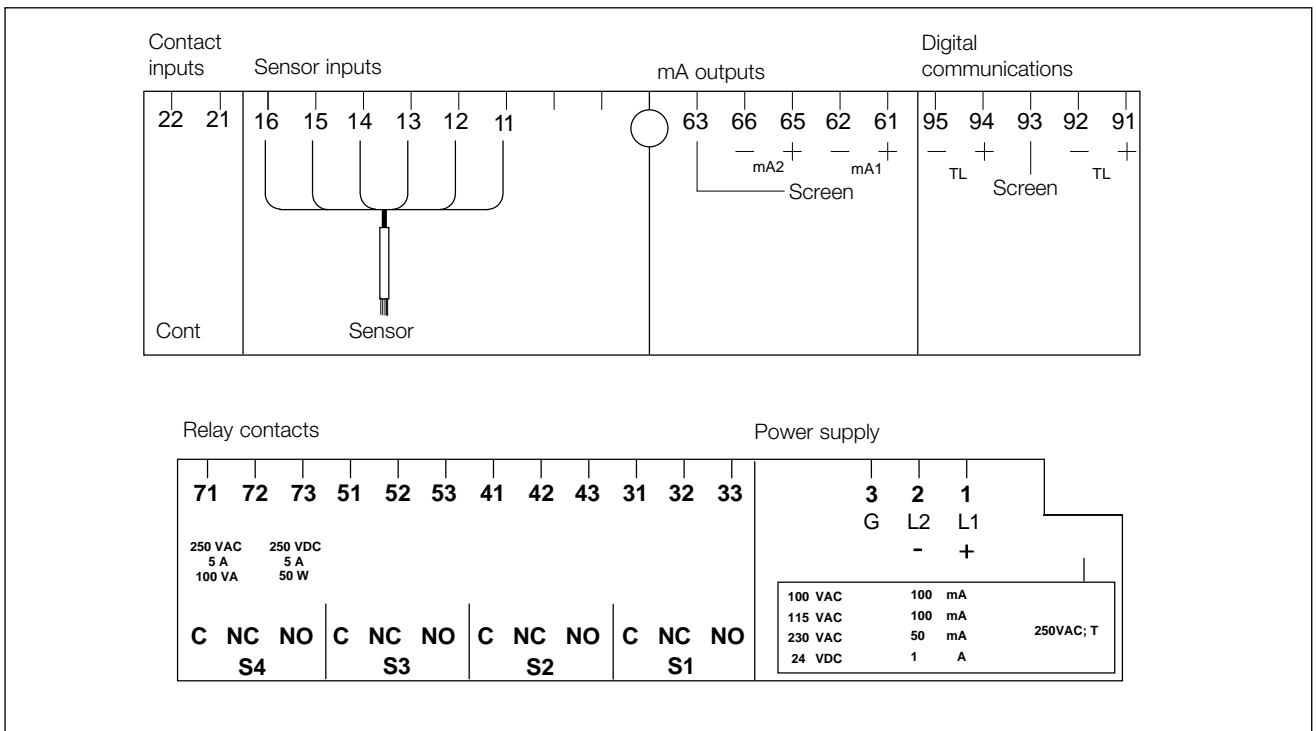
Contact inputs

Sensor inputs

mA outputs

Digital communications

22 21 16 15 14 13 12 11

63 66 65 62 61

– + – +
mA2 mA1

Screen

95 94 93 92 91

– + – +
TL Screen TL

Cont

Sensor

Relay contacts

Power supply

71 72 73 51 52 53 41 42 43 31 32 33

250 VAC
5 A
100 VA

250 VDC
5 A
50 W

C NC NO C NC NO C NC NO C NC NO
S4 S3 S2 S1

3 2 1
G L2 L1
- +

| | | | |
|---|---|---|---|
| 100 VAC | 100 | mA | 250VAC; T |
| 115 VAC | 100 | mA | |
| 230 VAC | 50 | mA | |
| 24 VDC | 1 | A | |